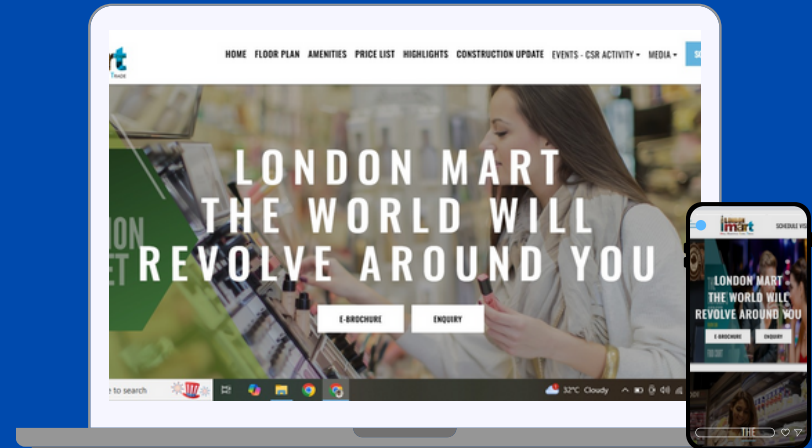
rt
TRADE

HOME FLOOR PLAN AMENITIES PRICE LIST HIGHLIGHTS CONSTRUCTION UPDATE EVENTS - CSR ACTIVITY MEDIA

ION
ET

LONDON MART
THE WORLD WILL
REVOLVE AROUND YOU

E-BROCHURE ENQUIRY

to search

32°C Cloudy

mart

SCHEDULE VI

LONDON MART
THE WORLD WILL
REVOLVE AROUND YOU

E-BROCHURE ENQUIRY

THE
MART